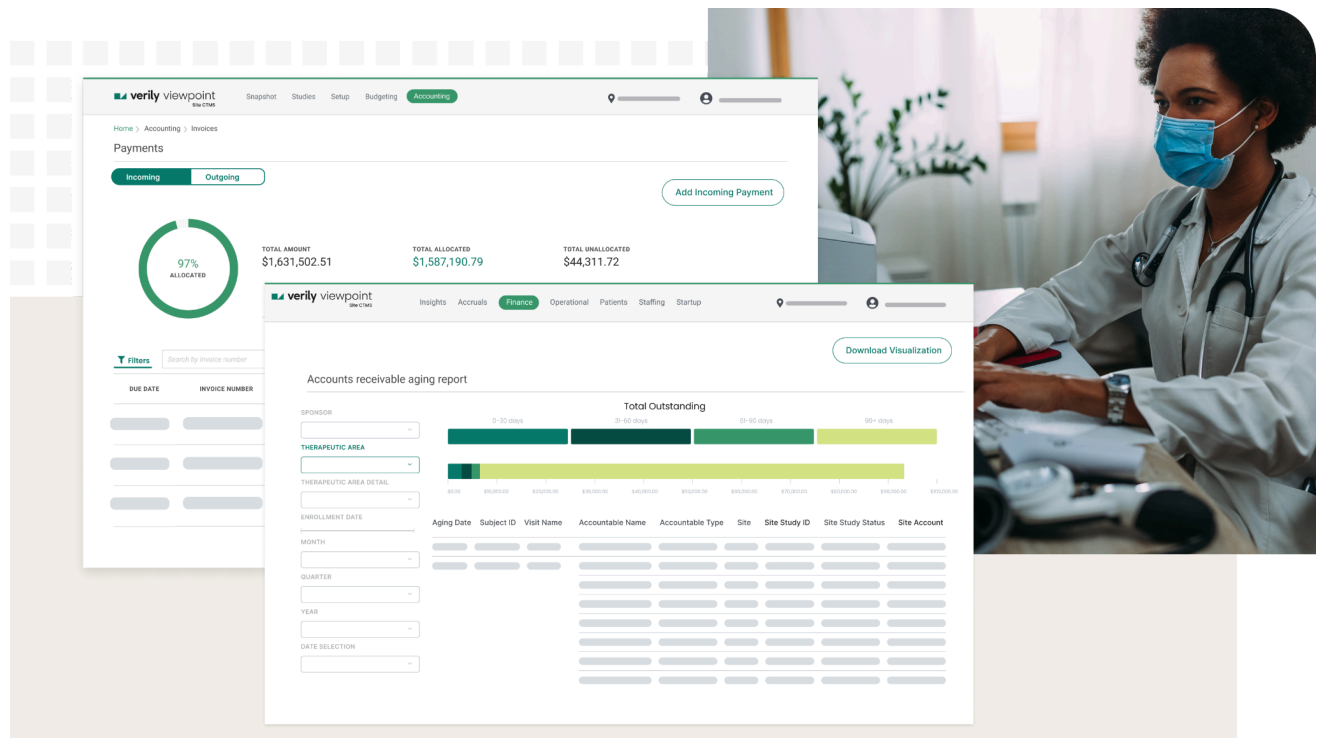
verily viewpoint Site CTMS

Snapshot Studies Setup Budgeting Accounting

Home > Accounting > Invoices

Payments

Incoming Outgoing

Add Incoming Payment

97% ALLOCATED

TOTAL AMOUNT $1,631,502.51

TOTAL ALLOCATED $1,587,190.79

TOTAL UNALLOCATED $44,311.72

Filters Search by invoice number

DUE DATE INVOICE NUMBER

verily viewpoint Site CTMS

Insights Accruals Finance Operational Patients Staffing Startup

Download Visualization

Accounts receivable aging report

SPONSOR

THERAPEUTIC AREA

THERAPEUTIC AREA DETAIL

ENROLLMENT DATE

MONTH

QUARTER

YEAR

DATE SELECTION

Total Outstanding

0-30 days 31-60 days 61-90 days 90+ days

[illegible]

| Aging Date | Subject ID | Visit Name | Accountable Name | Accountable Type | Site | Site Study ID | Site Study Status | Site Account |
|---|---|---|---|---|---|---|---|---|